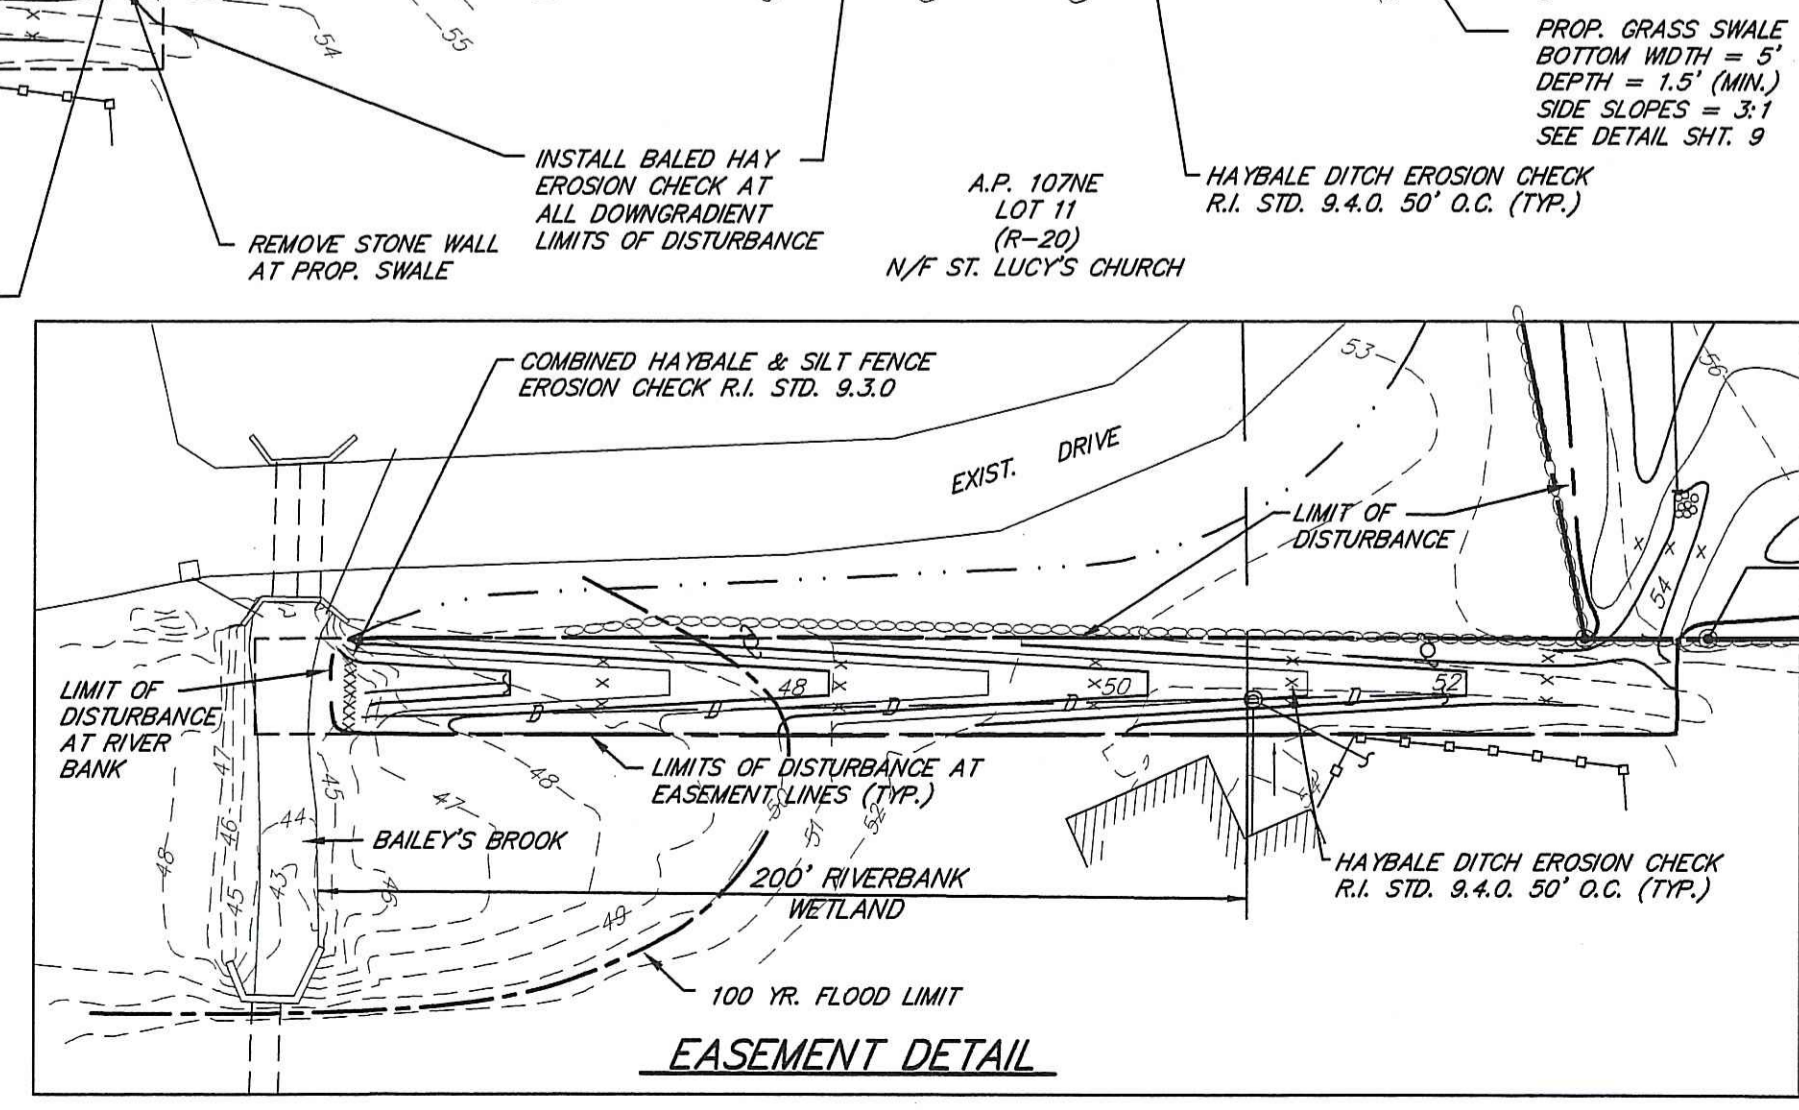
54

55

PROP. GRASS SWALE
BOTTOM WIDTH = 5'
DEPTH = 1.5' (MIN.)
SIDE SLOPES = 3:1
SEE DETAIL SHT. 9

INSTALL BALED HAY EROSION CHECK AT ALL DOWNGRADIENT LIMITS OF DISTURBANCE

REMOVE STONE WALL AT PROP. SWALE

A.P. 107NE
LOT 11
(R–20)
N/F ST. LUCY'S CHURCH

HAYBALE DITCH EROSION CHECK R.I. STD. 9.4.0. 50' O.C. (TYP.)

COMBINED HAYBALE & SILT FENCE EROSION CHECK R.I. STD. 9.3.0

53

56

EXIST. DRIVE

LIMIT OF DISTURBANCE

54

LIMIT OF DISTURBANCE AT RIVER BANK

48

50

52

D

D

D

D

D

LIMITS OF DISTURBANCE AT EASEMENT LINES (TYP.)

48

47

47

46

45

44

43

45

46

48

BAILEY'S BROOK

50

51

52

52

200' RIVERBANK WETLAND

49

HAYBALE DITCH EROSION CHECK R.I. STD. 9.4.0. 50' O.C. (TYP.)

100 YR. FLOOD LIMIT

EASEMENT DETAIL